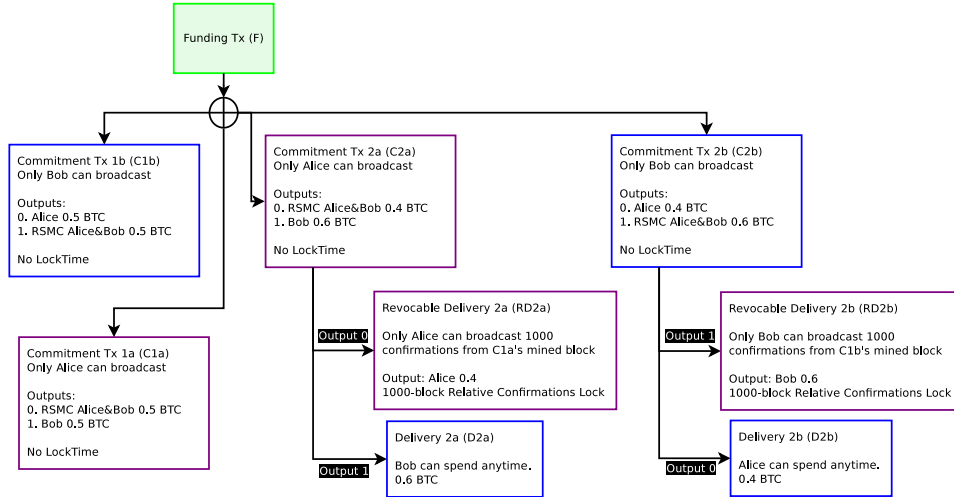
Funding Tx (F)

Commitment Tx 1b (C1b)
Only Bob can broadcast

Outputs:
0. Alice 0.5 BTC
1. RSMC Alice&Bob 0.5 BTC

No LockTime

Commitment Tx 2a (C2a)
Only Alice can broadcast

Outputs:
0. RSMC Alice&Bob 0.4 BTC
1. Bob 0.6 BTC

No LockTime

Commitment Tx 2b (C2b)
Only Bob can broadcast

Outputs:
0. Alice 0.4 BTC
1. RSMC Alice&Bob 0.6 BTC

No LockTime

Output 0

Revocable Delivery 2a (RD2a)

Only Alice can broadcast 1000 confirmations from C1a's mined block

Output: Alice 0.4
1000-block Relative Confirmations Lock

Output 1

Revocable Delivery 2b (RD2b)

Only Bob can broadcast 1000 confirmations from C1b's mined block

Output: Bob 0.6
1000-block Relative Confirmations Lock

Commitment Tx 1a (C1a)
Only Alice can broadcast

Outputs:
0. RSMC Alice&Bob 0.5 BTC
1. Bob 0.5 BTC

No LockTime

Delivery 2a (D2a)

Bob can spend anytime.
0.6 BTC

Output 1

Delivery 2b (D2b)

Alice can spend anytime.
0.4 BTC

Output 0